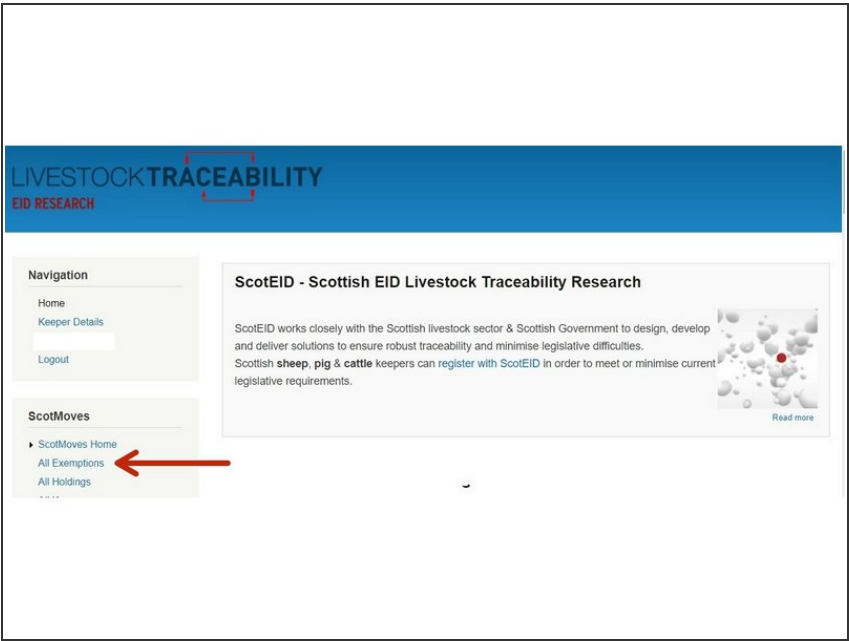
LIVESTOCKTRACEABILITY
EID RESEARCH

Navigation

Home
Keeper Details
Logout

ScotMoves

ScotMoves Home
All Exemptions
All Holdings

ScotEID - Scottish EID Livestock Traceability Research

ScotEID works closely with the Scottish livestock sector & Scottish Government to design, develop and deliver solutions to ensure robust traceability and minimise legislative difficulties.
Scottish **sheep**, **pig** & **cattle** keepers can register with ScotEID in order to meet or minimise current legislative requirements.

Read more